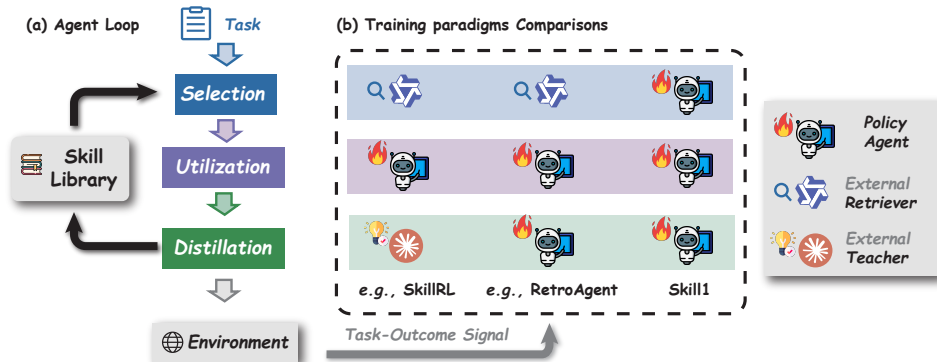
(a) Agent Loop

Task

Selection

Utilization

Distillation

Skill Library

Environment

(b) Training paradigms Comparisons

e.g., SkillRL

e.g., RetroAgent

Skill1

Task-Outcome Signal

Policy Agent

External Retriever

External Teacher